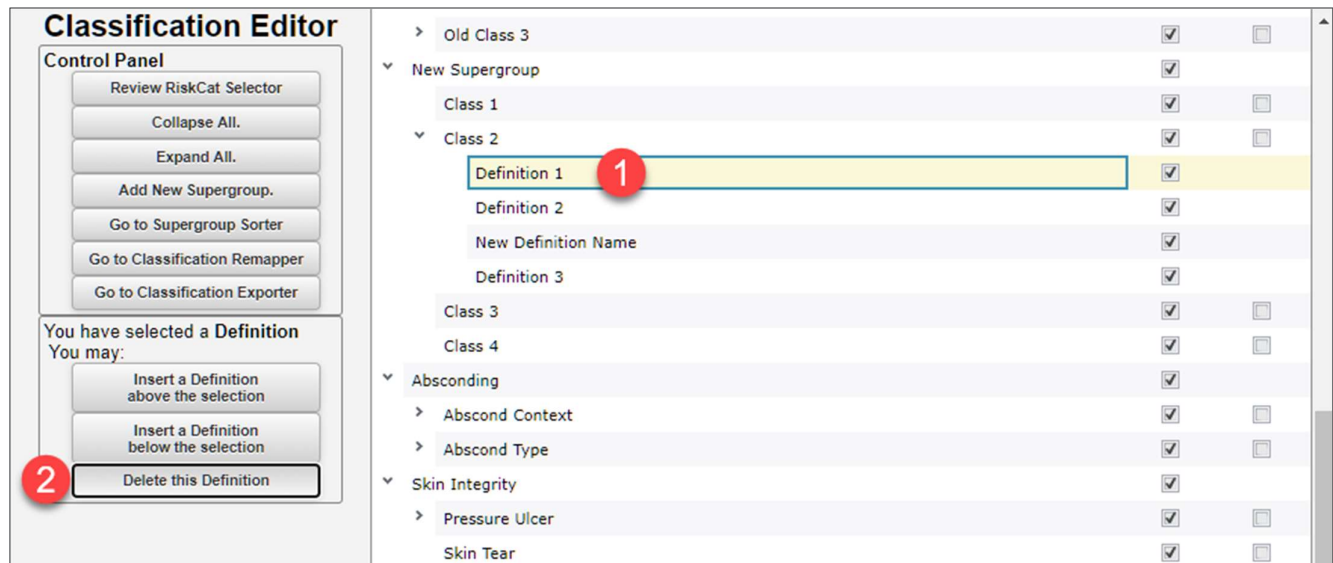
Classification Editor

Control Panel

Review RiskCat Selector

Collapse All.

Expand All.

Add New Supergroup.

Go to Supergroup Sorter

Go to Classification Remapper

Go to Classification Exporter

You have selected a **Definition**
You may:

Insert a Definition above the selection

Insert a Definition below the selection

2

Delete this Definition

Old Class 3

New Supergroup

Class 1

Class 2

Definition 1

1

Definition 2

New Definition Name

Definition 3

Class 3

Class 4

Absconding

Abscond Context

Abscond Type

Skin Integrity

Pressure Ulcer

Skin Tear